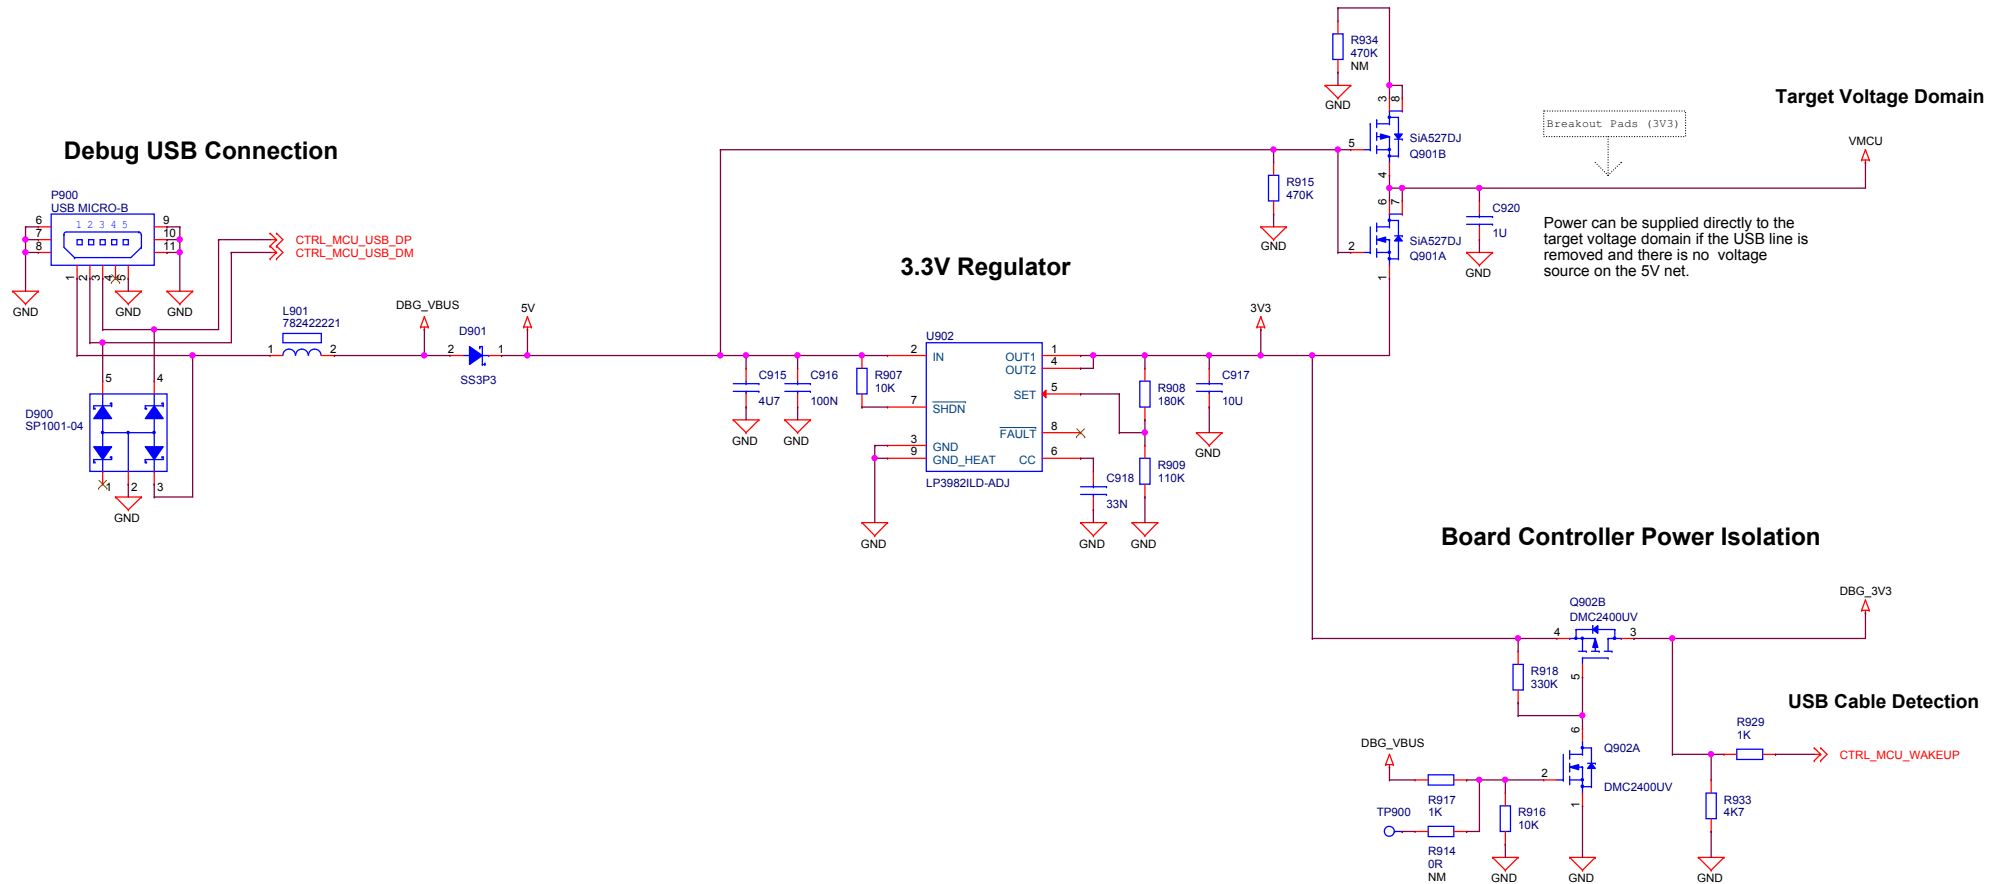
R934
470K
NM
GND

Target Voltage Domain

Breakout Pads (3V3)

VMCU

3
8
5
SiA527DJ
Q901B
4
R915
470K
GND
6
7
C920
1U
GND
2
SiA527DJ
Q901A
1

Power can be supplied directly to the target voltage domain if the USB line is removed and there is no voltage source on the 5V net.

Debug USB Connection

P900
USB MICRO-B
6
7
8
1 2 3 4 5
9
10
11
CTRL_MCU_USB_DP
CTRL_MCU_USB_DM
1 2 3 4 5
GND
GND
GND

3.3V Regulator

L901
782422221
1
2
DBG_VBUS
5V
D901
2
1
SS3P3
3V3

U902
2
IN
OUT1
OUT2
1
4
C915
4U7
C916
100N
R907
10K
7
SHDN
SET
5
R908
180K
C917
10U
GND
GND
GND
FAULT
8
3
9
GND
GND_HEAT
CC
6
C918
33N
R909
110K
LP3982ILD-ADJ
GND
GND
GND

D900
SP1001-04
5
4
1
2
3
GND

Board Controller Power Isolation

DBG_3V3
Q902B
DMC2400UV
4
3
R918
330K
5
6

USB Cable Detection

Q902A
R929
1K
CTRL_MCU_WAKEUP
DBG_VBUS
2
TP900
R917
1K
R916
10K
DMC2400UV
1
R933
4K7
R914
0R
NM
GND
GND
GND